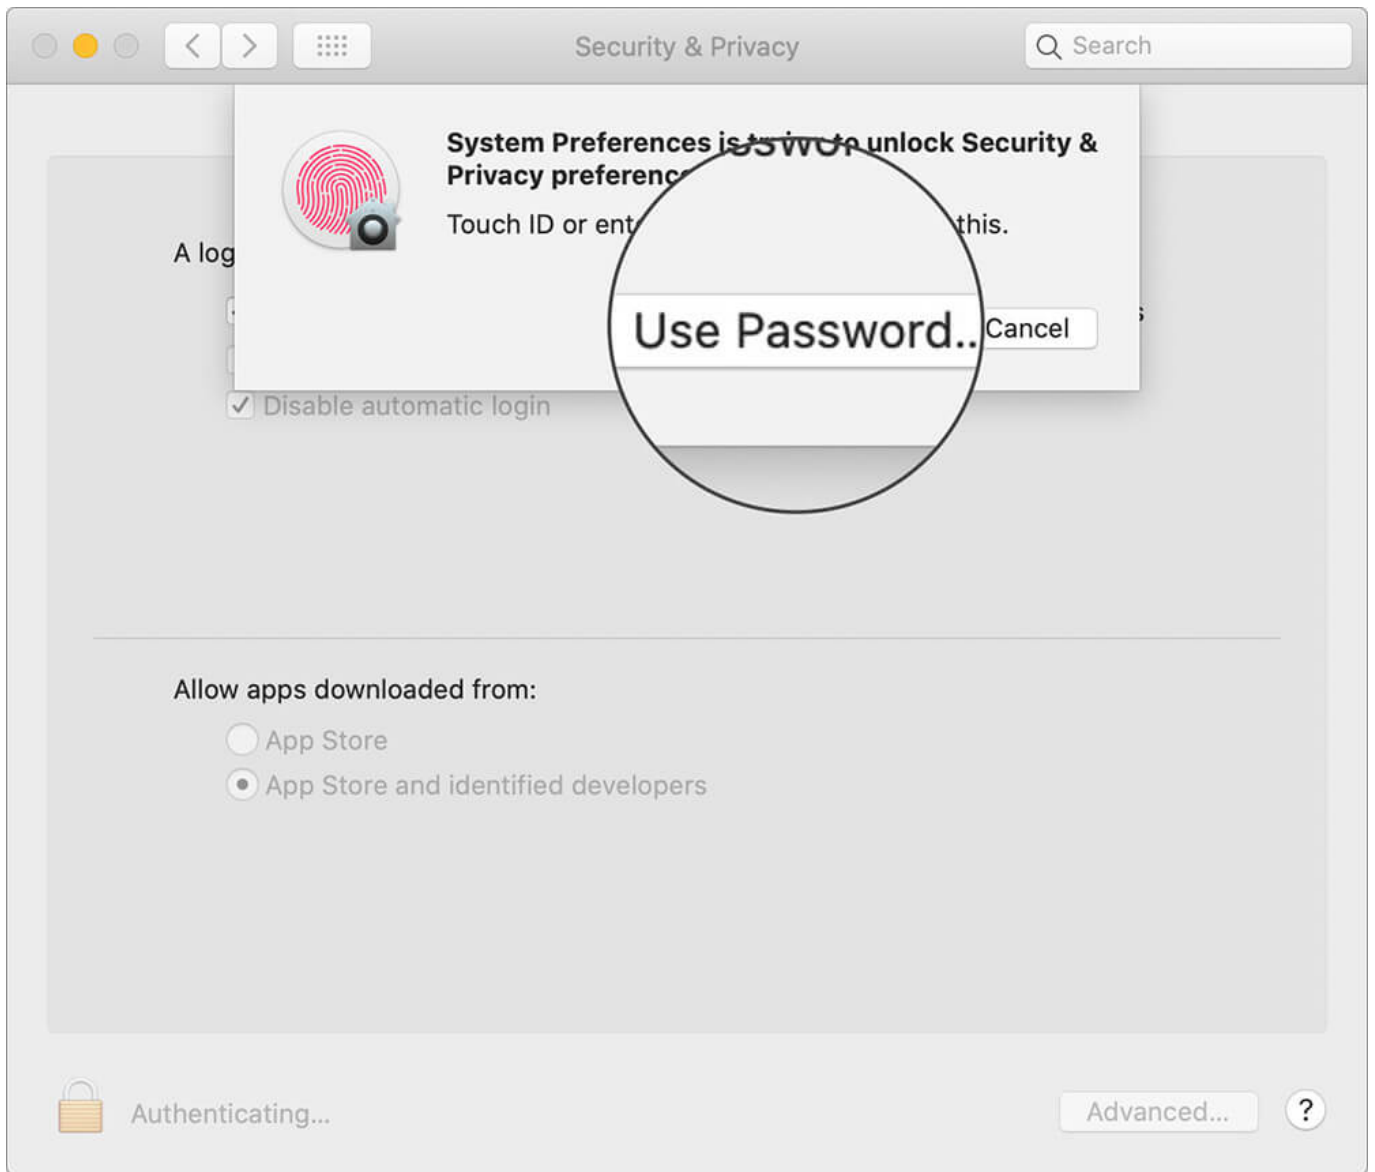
Security & Privacy

Search

System Preferences is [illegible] unlock Security & Privacy preferenc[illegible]

Touch ID or ent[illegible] this.

A log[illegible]

Use Password...

Cancel

Disable automatic login

Allow apps downloaded from:

App Store

App Store and identified developers

Authenticating...

Advanced...

?